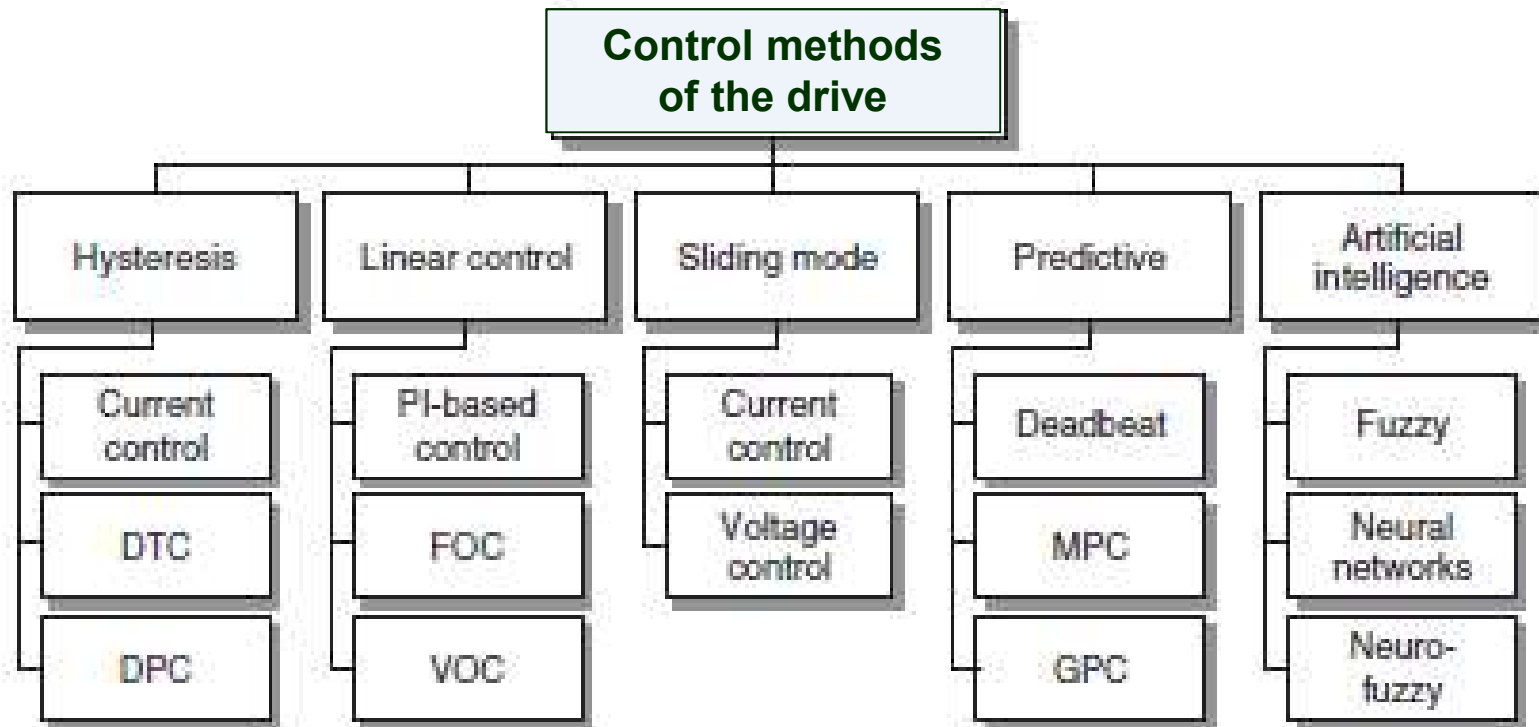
Control methods of the drive

Hysteresis

Current control

DTC

DPC

Linear control

PI-based control

FOC

VOC

Sliding mode

Current control

Voltage control

Predictive

Deadbeat

MPC

GPC

Artificial intelligence

Fuzzy

Neural networks

Neuro-fuzzy